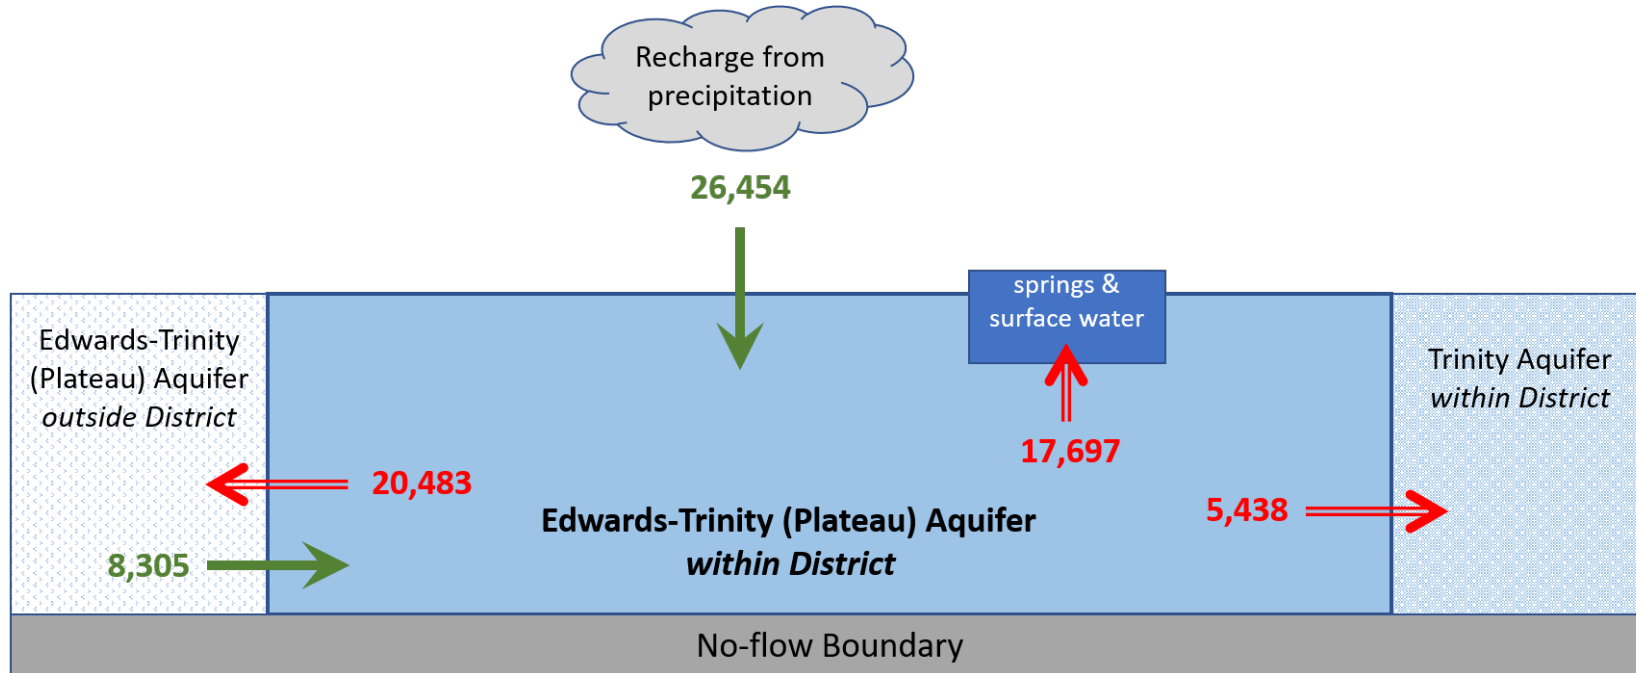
Recharge from precipitation

26,454

springs & surface water

Edwards-Trinity (Plateau) Aquifer *outside District*

17,697

Trinity Aquifer *within District*

20,483

Edwards-Trinity (Plateau) Aquifer *within District*

5,438

8,305

No-flow Boundary